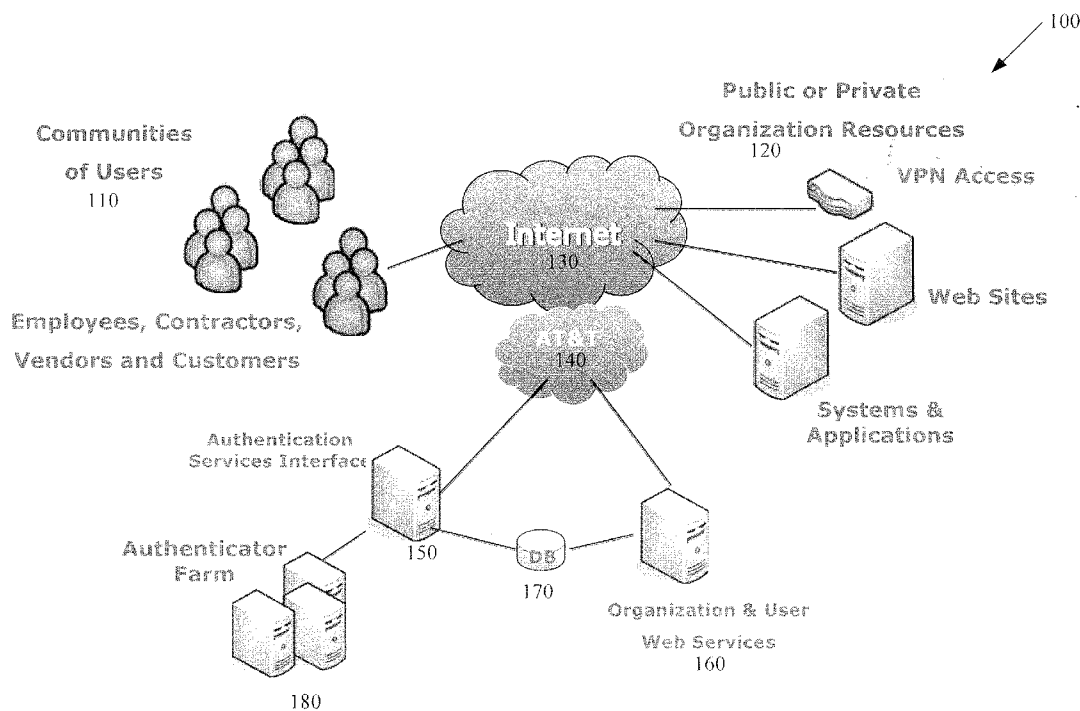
100

Public or Private Organization Resources
120

VPN Access

Communities of Users
110

Internet
130

Web Sites

Employees, Contractors, Vendors and Customers

AT&T
140

Systems & Applications

Authentication Services Interface

Authenticator Farm

150

DB

170

Organization & User Web Services
160

180